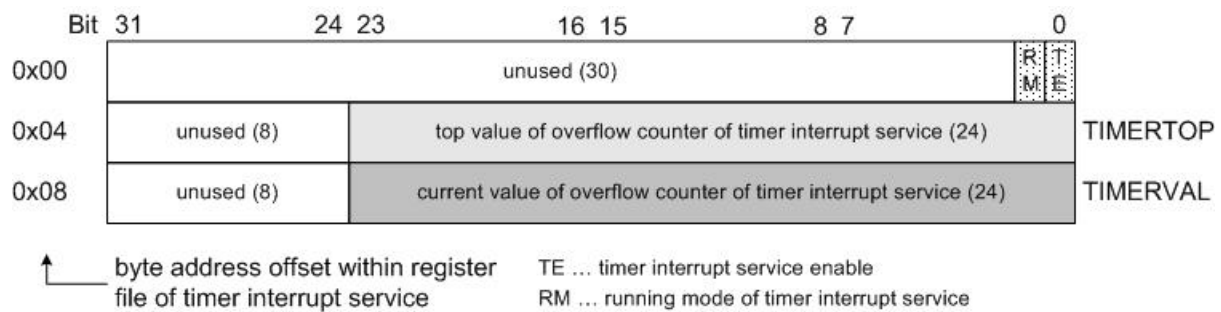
Bit 31 24 23 16 15 8 7 0

| | | | |
|---|---|---|---|
| 0x00 | unused (30) | RM | TE |
| 0x04 | unused (8) | top value of overflow counter of timer interrupt service (24) | TIMERTOP |
| 0x08 | unused (8) | current value of overflow counter of timer interrupt service (24) | TIMERVAL |

byte address offset within register file of timer interrupt service

TE … timer interrupt service enable
RM … running mode of timer interrupt service